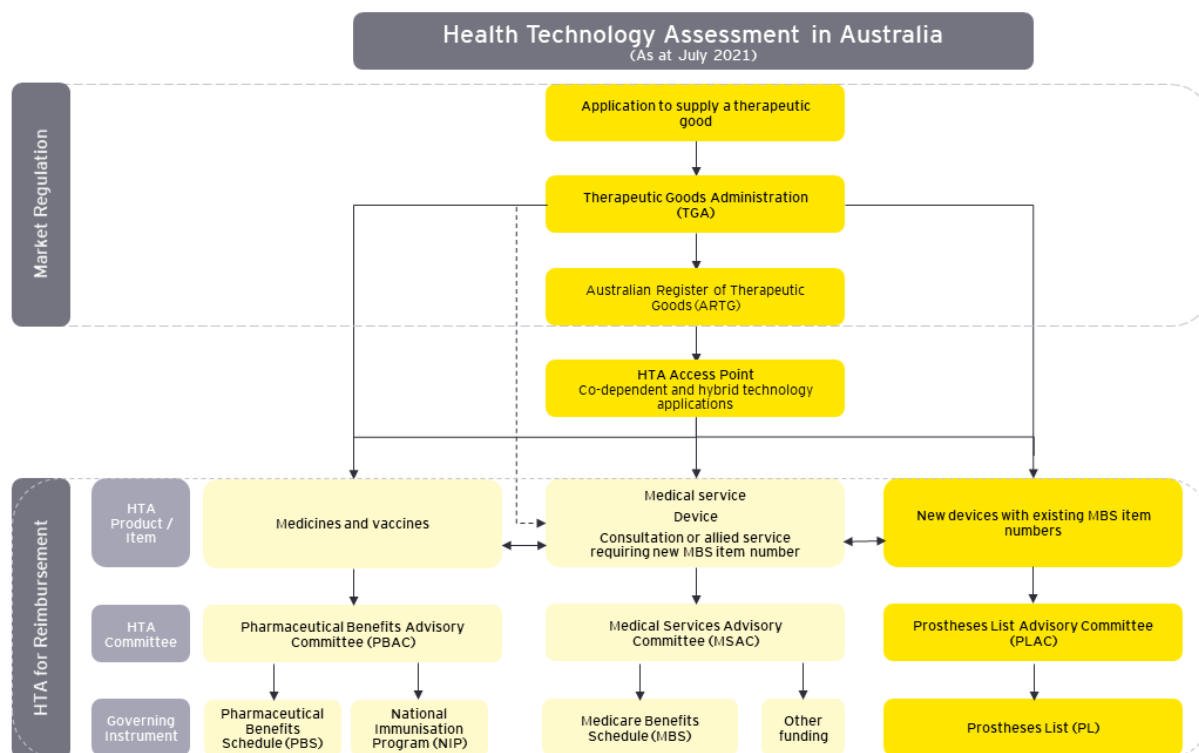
Health Technology Assessment in Australia
(As at July 2021)

Market Regulation

Application to supply a therapeutic good

Therapeutic Goods Administration (TGA)

Australian Register of Therapeutic Goods (ARTG)

HTA Access Point
Co-dependent and hybrid technology applications

HTA for Reimbursement

HTA Product / Item

Medicines and vaccines

Medical service
Device
Consultation or allied service requiring new MBS item number

New devices with existing MBS item numbers

HTA Committee

Pharmaceutical Benefits Advisory Committee (PBAC)

Medical Services Advisory Committee (MSAC)

Prostheses List Advisory Committee (PLAC)

Governing Instrument

Pharmaceutical Benefits Schedule (PBS)

National Immunisation Program (NIP)

Medicare Benefits Schedule (MBS)

Other funding

Prostheses List (PL)